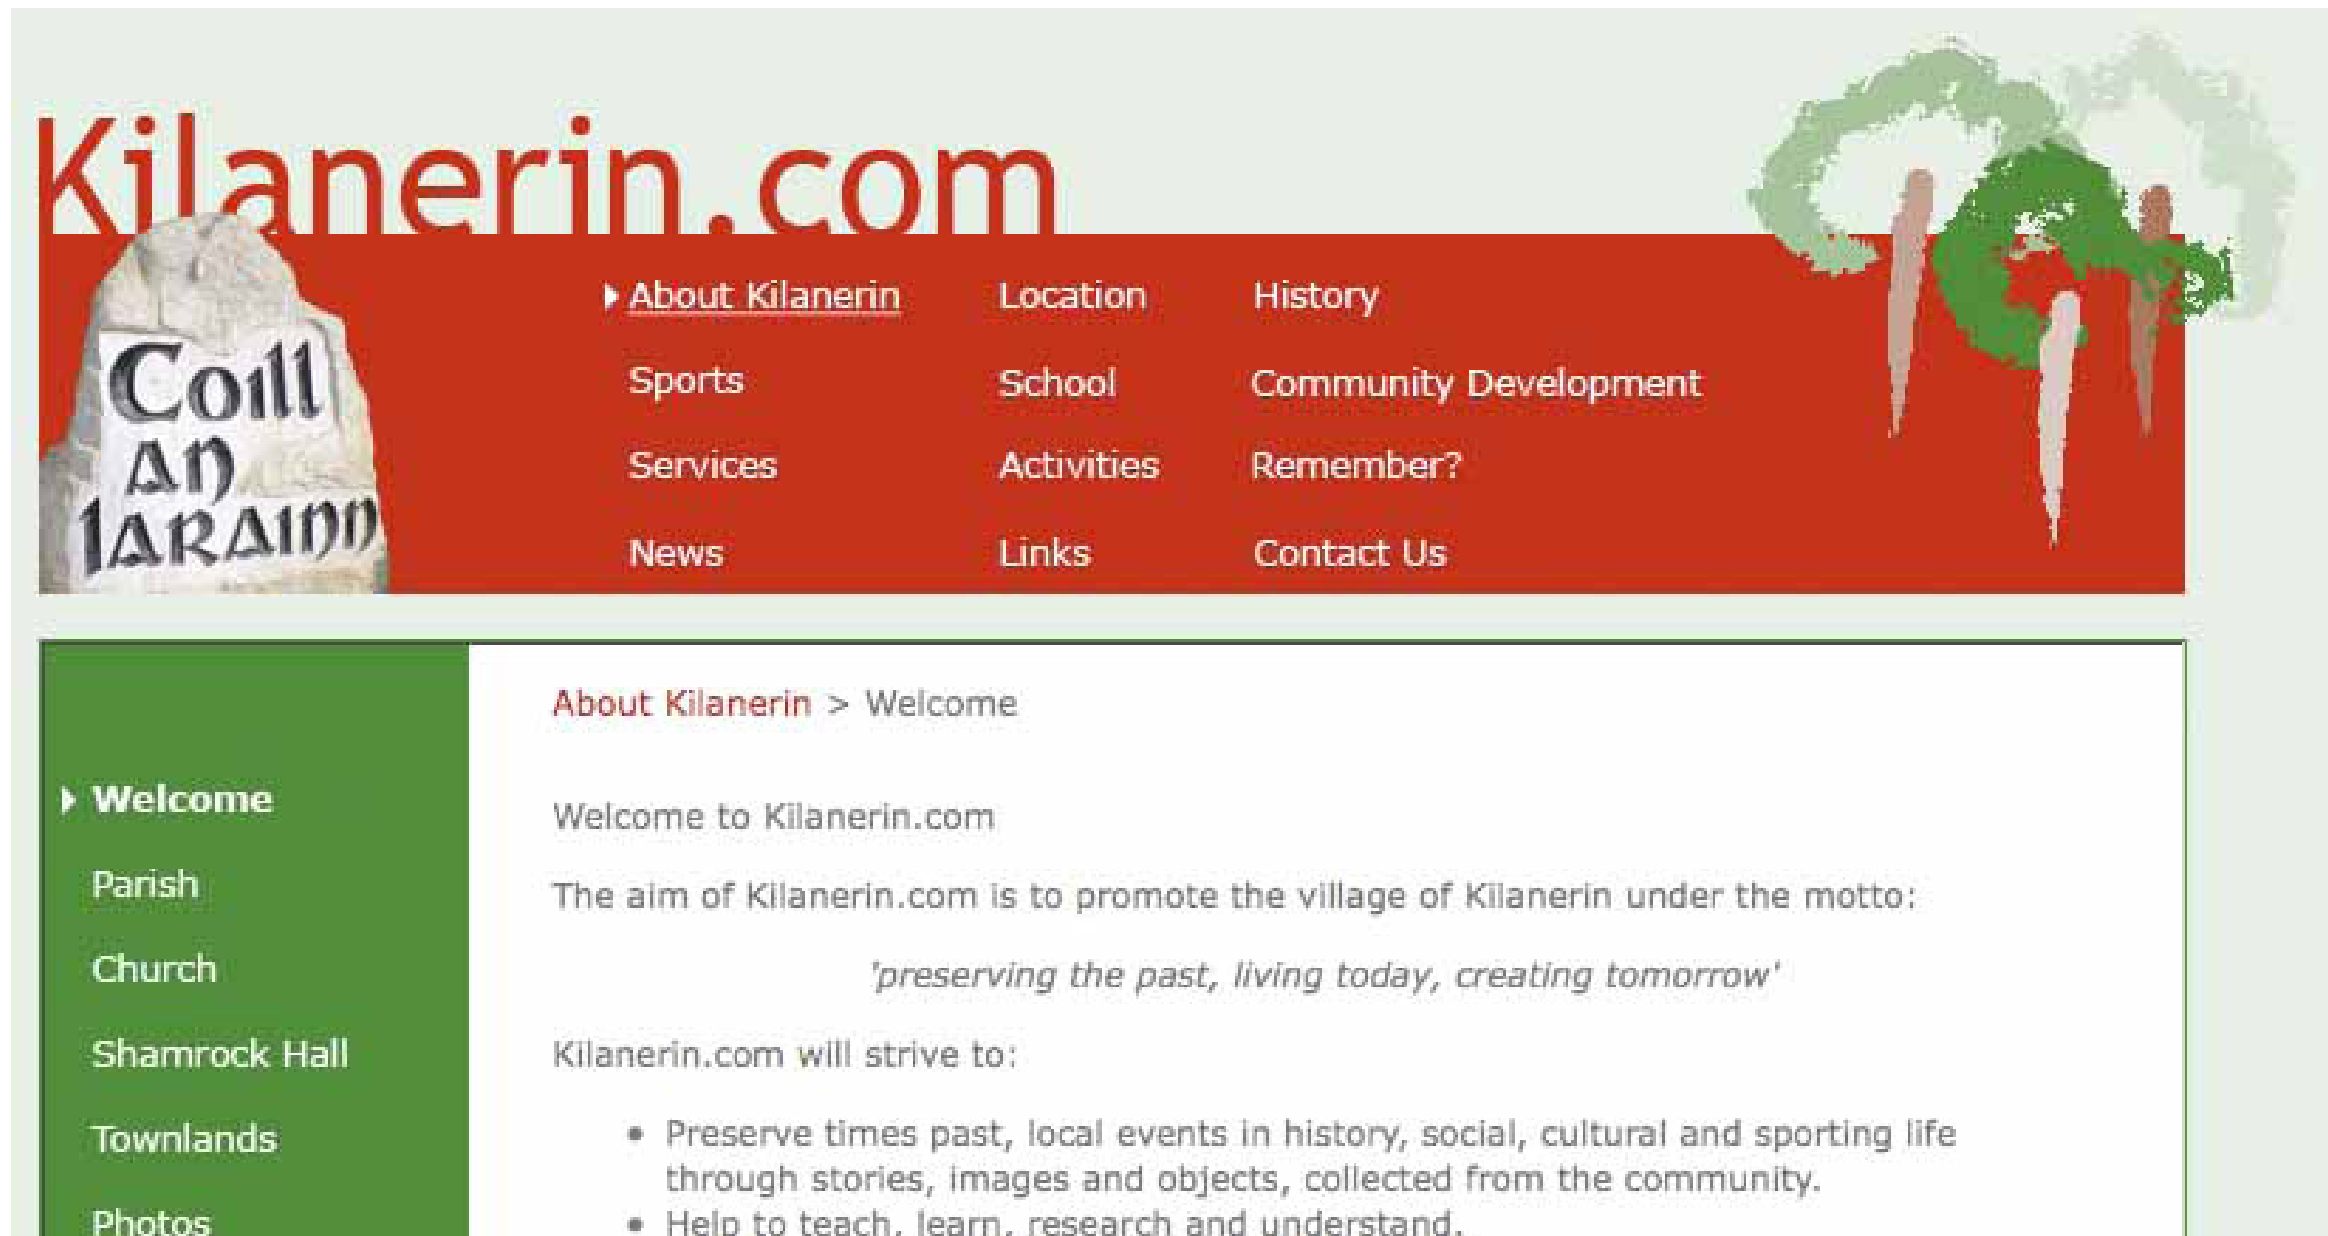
Kilanerin.com

Coill An Iarainn

About Kilanerin
Location
History
Sports
School
Community Development
Services
Activities
Remember?
News
Links
Contact Us

Welcome
Parish
Church
Shamrock Hall
Townlands
Photos

About Kilanerin > Welcome

Welcome to Kilanerin.com

The aim of Kilanerin.com is to promote the village of Kilanerin under the motto:

'preserving the past, living today, creating tomorrow'

Kilanerin.com will strive to:

- Preserve times past, local events in history, social, cultural and sporting life through stories, images and objects, collected from the community.
- Help to teach, learn, research and understand.